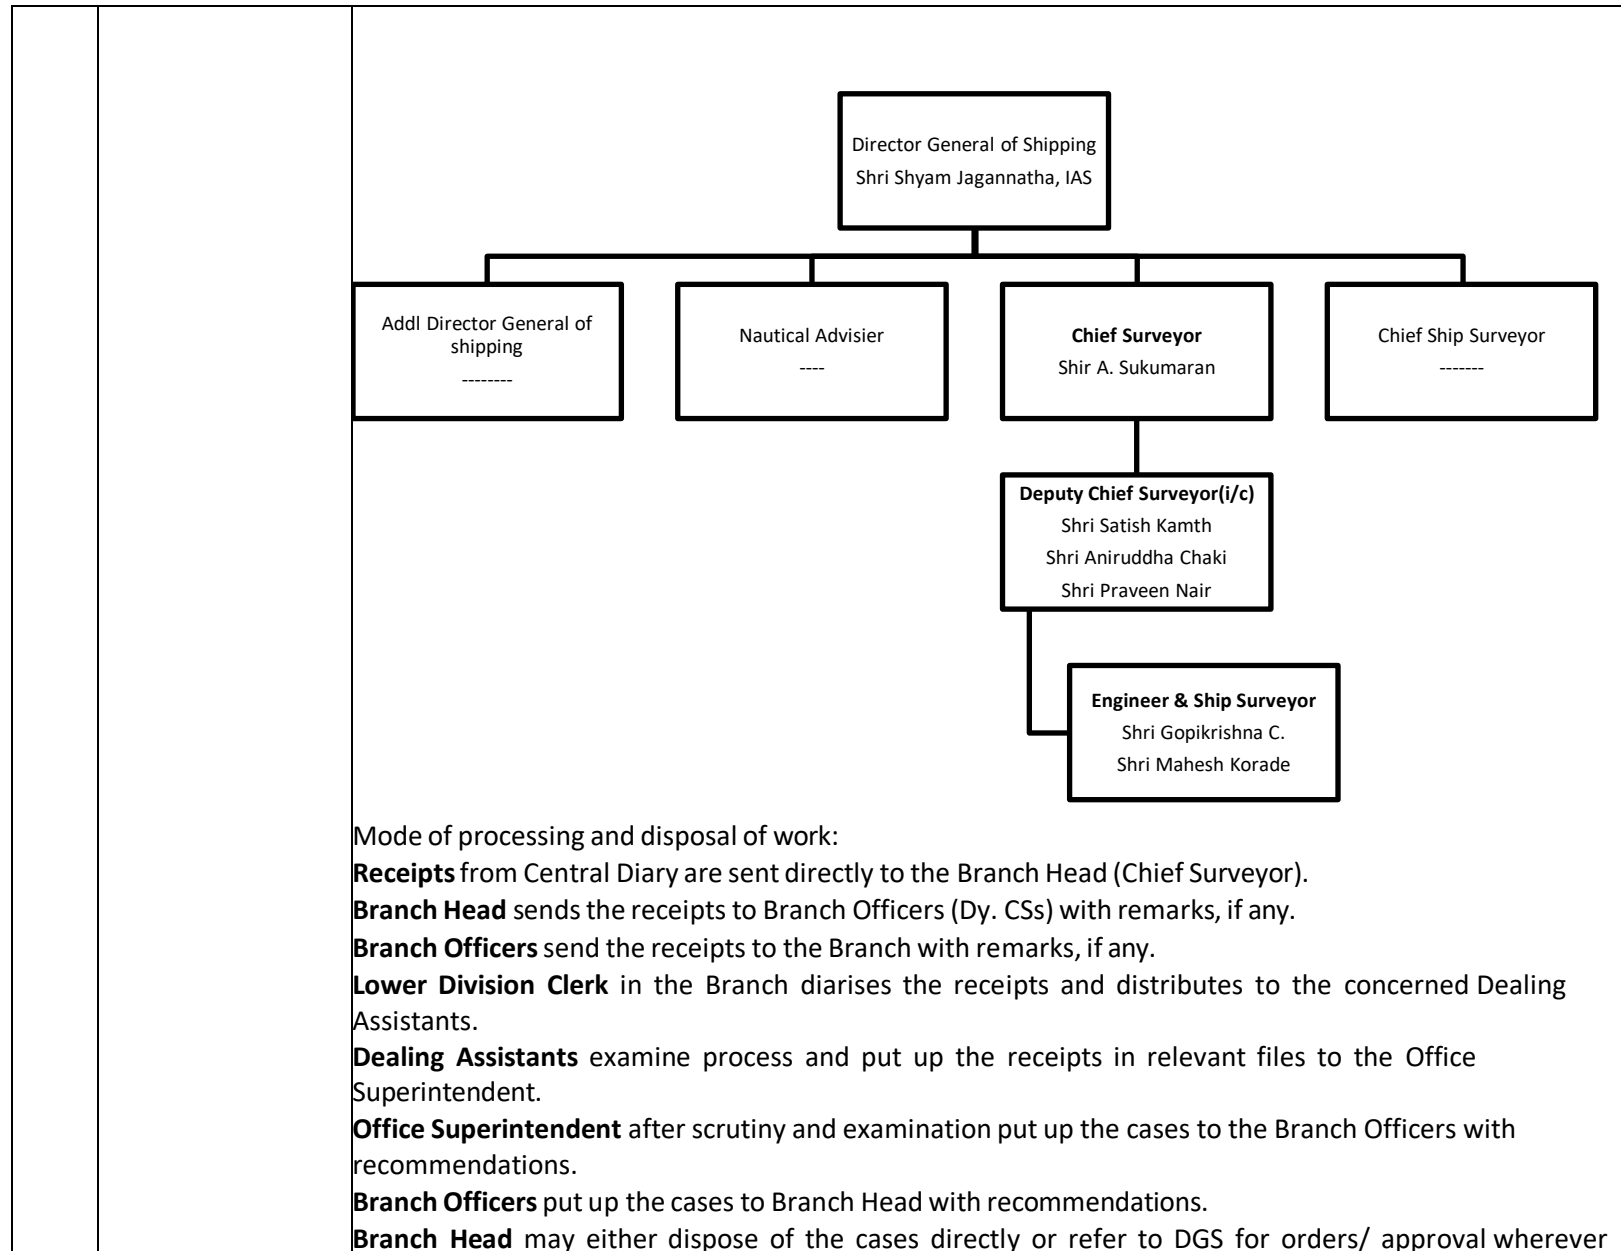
Director General of Shipping
Shri Shyam Jagannatha, IAS

Addl Director General of shipping
--------

Nautical Advisier
----

**Chief Surveyor**
Shir A. Sukumaran

Chief Ship Surveyor
-------

**Deputy Chief Surveyor(i/c)**
Shri Satish Kamth
Shri Aniruddha Chaki
Shri Praveen Nair

**Engineer & Ship Surveyor**
Shri Gopikrishna C.
Shri Mahesh Korade

Mode of processing and disposal of work:
**Receipts** from Central Diary are sent directly to the Branch Head (Chief Surveyor).
**Branch Head** sends the receipts to Branch Officers (Dy. CSs) with remarks, if any.
**Branch Officers** send the receipts to the Branch with remarks, if any.
**Lower Division Clerk** in the Branch diarises the receipts and distributes to the concerned Dealing Assistants.
**Dealing Assistants** examine process and put up the receipts in relevant files to the Office Superintendent.
**Office Superintendent** after scrutiny and examination put up the cases to the Branch Officers with recommendations.
**Branch Officers** put up the cases to Branch Head with recommendations.
**Branch Head** may either dispose of the cases directly or refer to DGS for orders/ approval wherever